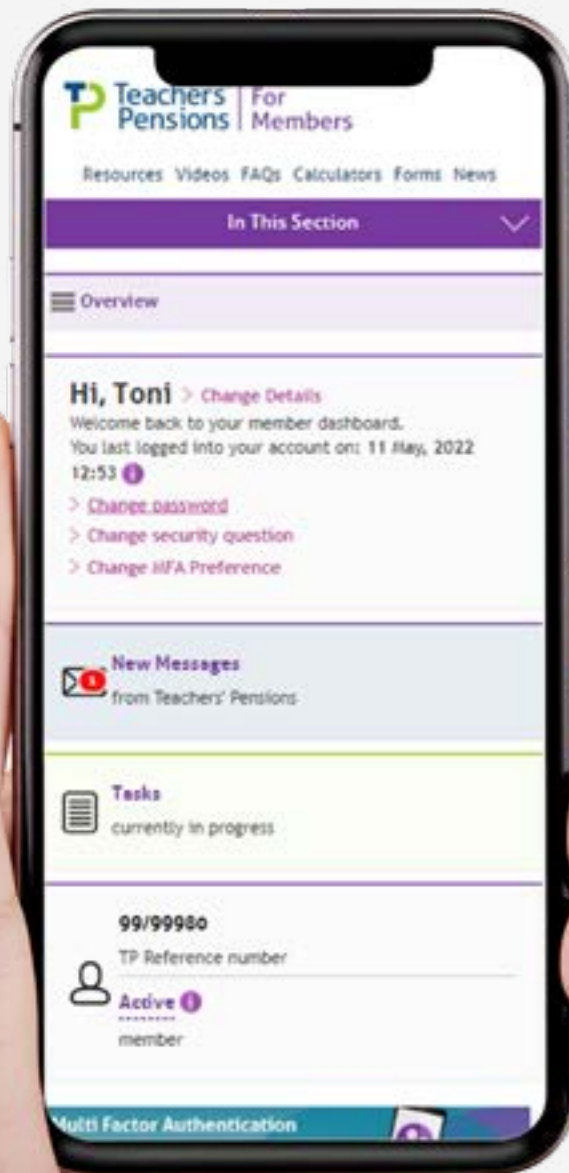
Teachers Pensions | For Members

Resources Videos FAQs Calculators Forms News

In This Section

Overview

Hi, Toni > Change Details

Welcome back to your member dashboard.

You last logged into your account on: 11 May, 2022 12:53

> Change password

> Change security question

> Change MFA Preference

New Messages
from Teachers' Pensions

Tasks
currently in progress

99/99980
TP Reference number

Active
member

Multi Factor Authentication